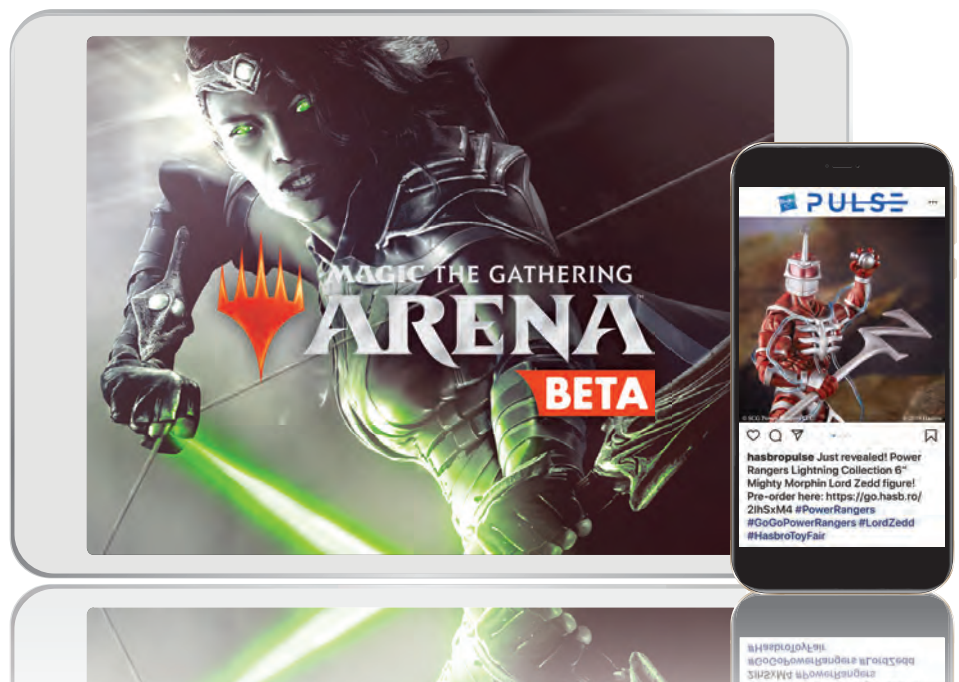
MAGIC THE GATHERING
ARENA
BETA

PULSE

© SCG Power Rangers LLC © 2019 Hasbro

hasbropulse Just revealed! Power Rangers Lightning Collection 6" Mighty Morphin Lord Zedd figure! Pre-order here: https://go.hasb.ro/2lhSxM4 #PowerRangers #GoGoPowerRangers #LordZedd #HasbroToyFair